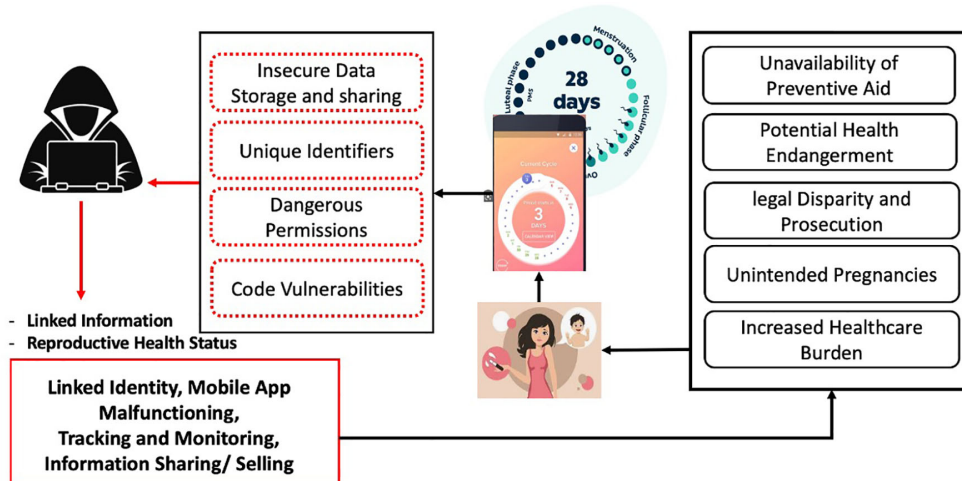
Insecure Data Storage and sharing

Unique Identifiers

Dangerous Permissions

Code Vulnerabilities

28 days

Menstruation

Follicular phase

Luteal phase

PMS

Current Cycle

3 DAYS

- Linked Information
- Reproductive Health Status

Linked Identity, Mobile App Malfunctioning, Tracking and Monitoring, Information Sharing/ Selling

Unavailability of Preventive Aid

Potential Health Endangerment

legal Disparity and Prosecution

Unintended Pregnancies

Increased Healthcare Burden